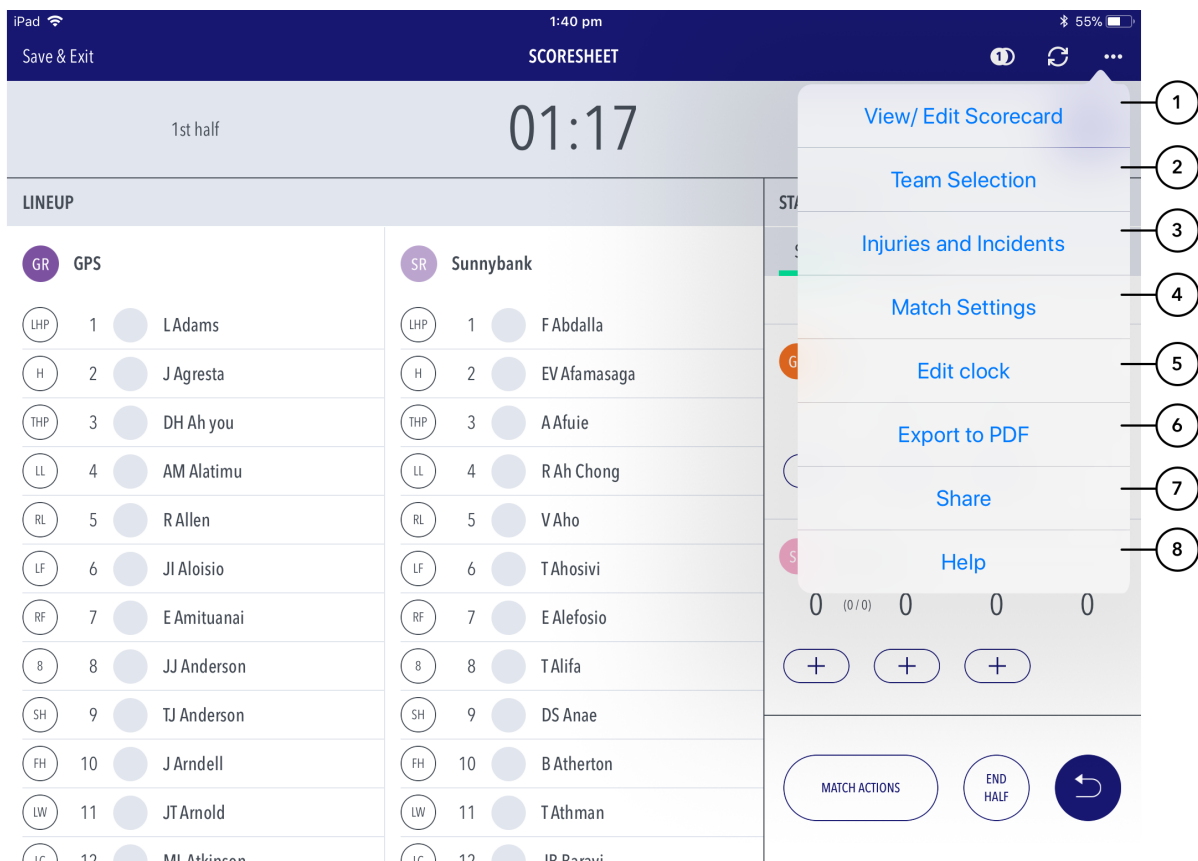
iPad 1:40 pm 55%

Save & Exit SCORESHEET 1

1st half 01:17

LINEUP

GR GPS

| | | |
|---|---|---|
| LHP | 1 | L Adams |
| H | 2 | J Agresta |
| THP | 3 | DH Ah you |
| LL | 4 | AM Alatimu |
| RL | 5 | R Allen |
| LF | 6 | JI Aloisio |
| RF | 7 | E Amituanai |
| 8 | 8 | JJ Anderson |
| SH | 9 | TJ Anderson |
| FH | 10 | J Arndell |
| LW | 11 | JT Arnold |
| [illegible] | 12 | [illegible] |

SR Sunnybank

| | | |
|---|---|---|
| LHP | 1 | F Abdalla |
| H | 2 | EV Afamasaga |
| THP | 3 | A Afuie |
| LL | 4 | R Ah Chong |
| RL | 5 | V Aho |
| LF | 6 | T Ahosivi |
| RF | 7 | E Alefosio |
| 8 | 8 | T Alifa |
| SH | 9 | DS Anae |
| FH | 10 | B Atherton |
| LW | 11 | T Athman |
| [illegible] | 12 | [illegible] |

STA

View/ Edit Scorecard
Team Selection
Injuries and Incidents
Match Settings
Edit clock
Export to PDF
Share
Help

1 2 3 4 5 6 7 8

0 (0 / 0) 0 0 0

+ + +

MATCH ACTIONS
END HALF